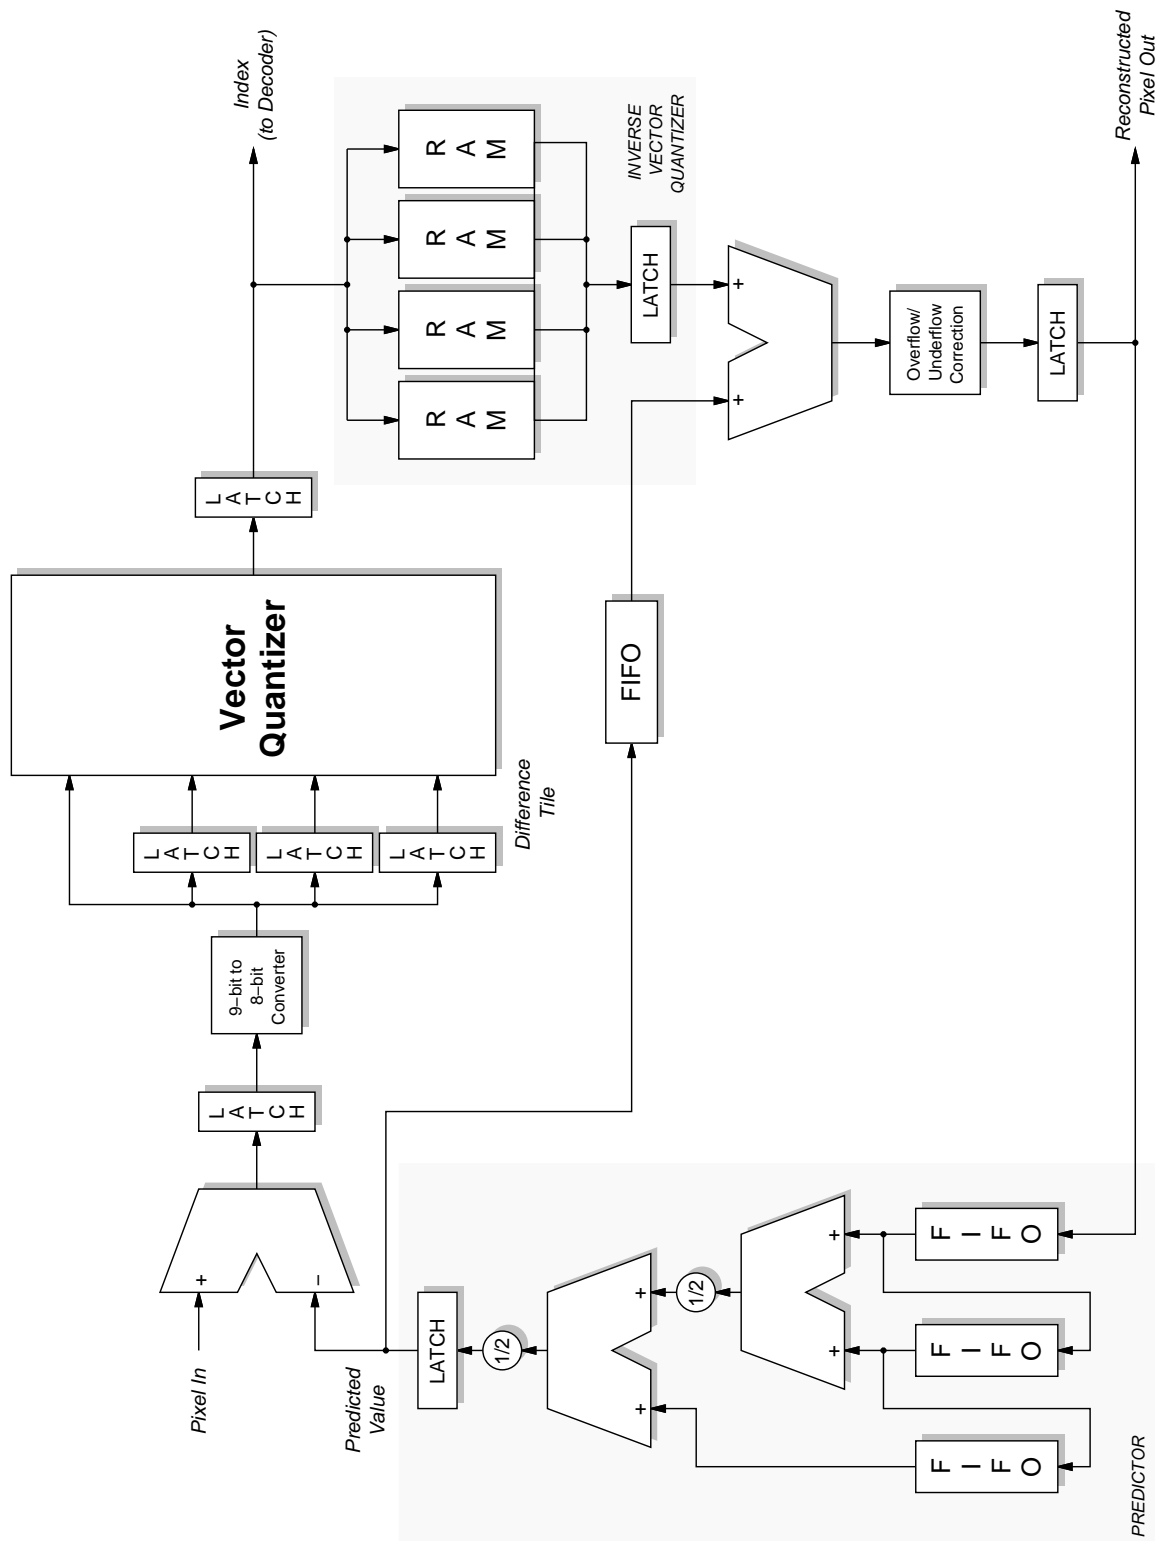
Pixel In

+

−

LATCH

9–bit to 8–bit Converter

LATCH

LATCH

LATCH

Difference Tile

Vector Quantizer

LATCH

Index (to Decoder)

RAM

RAM

RAM

RAM

INVERSE VECTOR QUANTIZER

LATCH

+

+

Overflow/ Underflow Correction

LATCH

Reconstructed Pixel Out

FIFO

Predicted Value

LATCH

1/2

+

+

1/2

+

+

FIFO

FIFO

FIFO

PREDICTOR